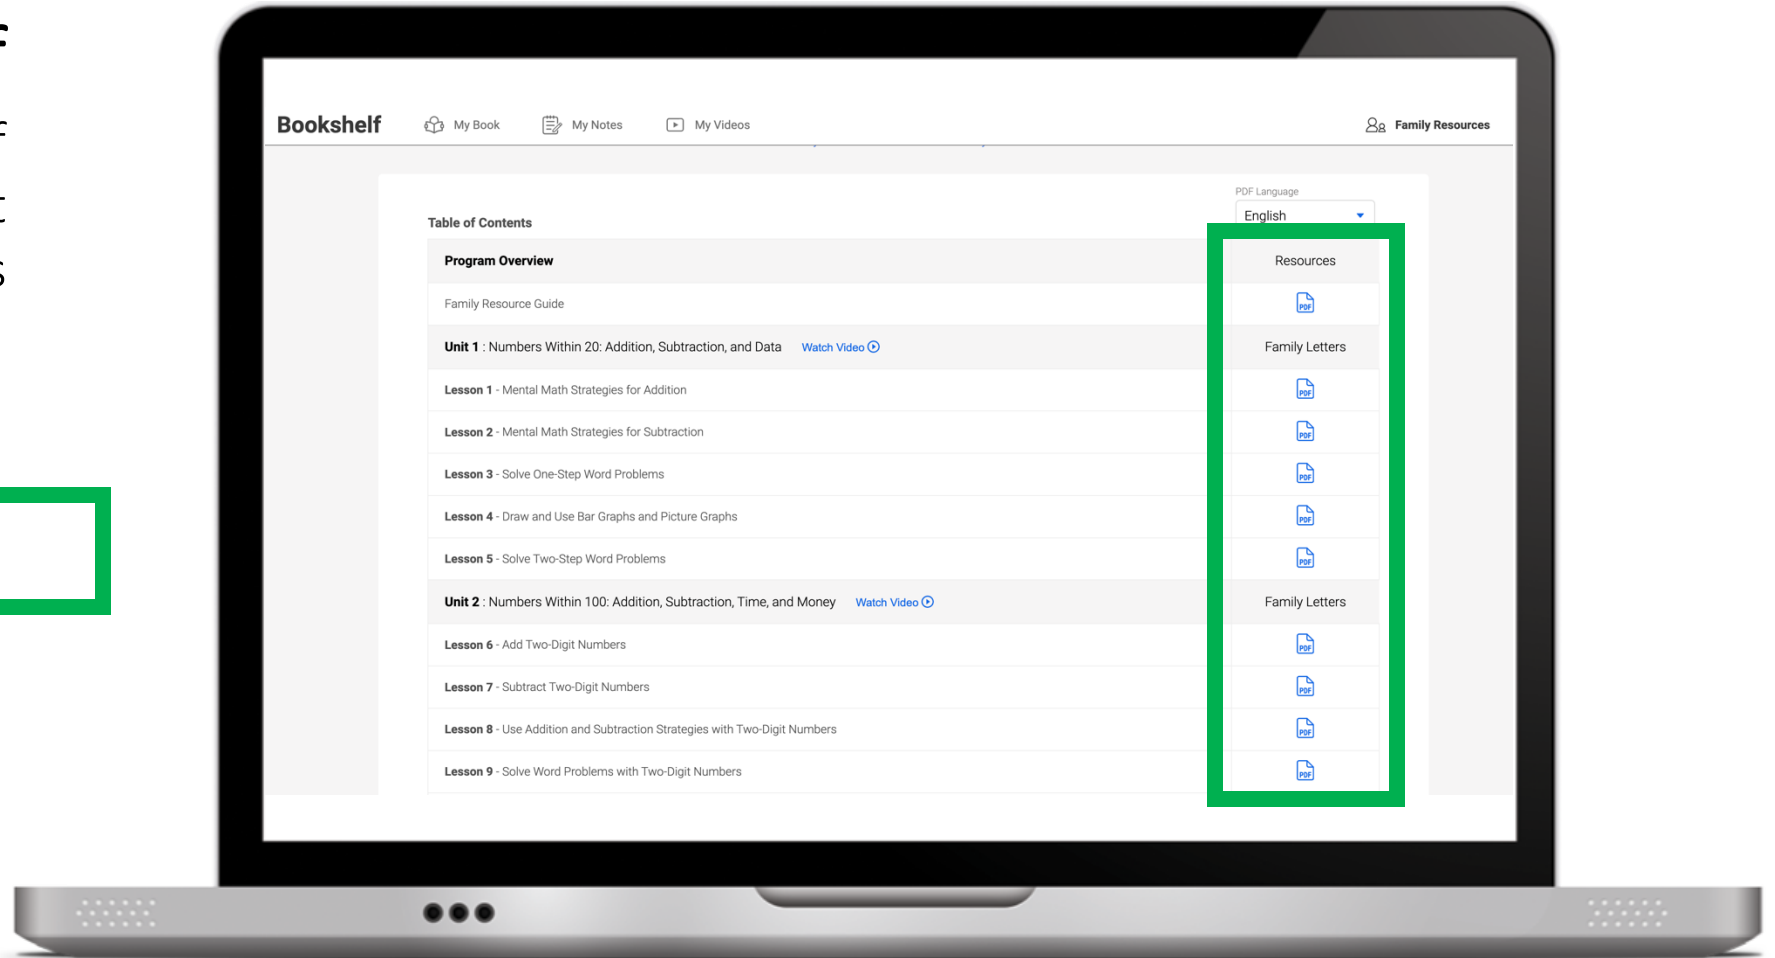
Bookshelf My Book My Notes My Videos Family Resources

PDF Language
English

Table of Contents

| | |
|---|---|
| **Program Overview** | Resources |
| Family Resource Guide | PDF |
| **Unit 1** : Numbers Within 20: Addition, Subtraction, and Data Watch Video | Family Letters |
| **Lesson 1** - Mental Math Strategies for Addition | PDF |
| **Lesson 2** - Mental Math Strategies for Subtraction | PDF |
| **Lesson 3** - Solve One-Step Word Problems | PDF |
| **Lesson 4** - Draw and Use Bar Graphs and Picture Graphs | PDF |
| **Lesson 5** - Solve Two-Step Word Problems | PDF |
| **Unit 2** : Numbers Within 100: Addition, Subtraction, Time, and Money Watch Video | Family Letters |
| **Lesson 6** - Add Two-Digit Numbers | PDF |
| **Lesson 7** - Subtract Two-Digit Numbers | PDF |
| **Lesson 8** - Use Addition and Subtraction Strategies with Two-Digit Numbers | PDF |
| **Lesson 9** - Solve Word Problems with Two-Digit Numbers | PDF |